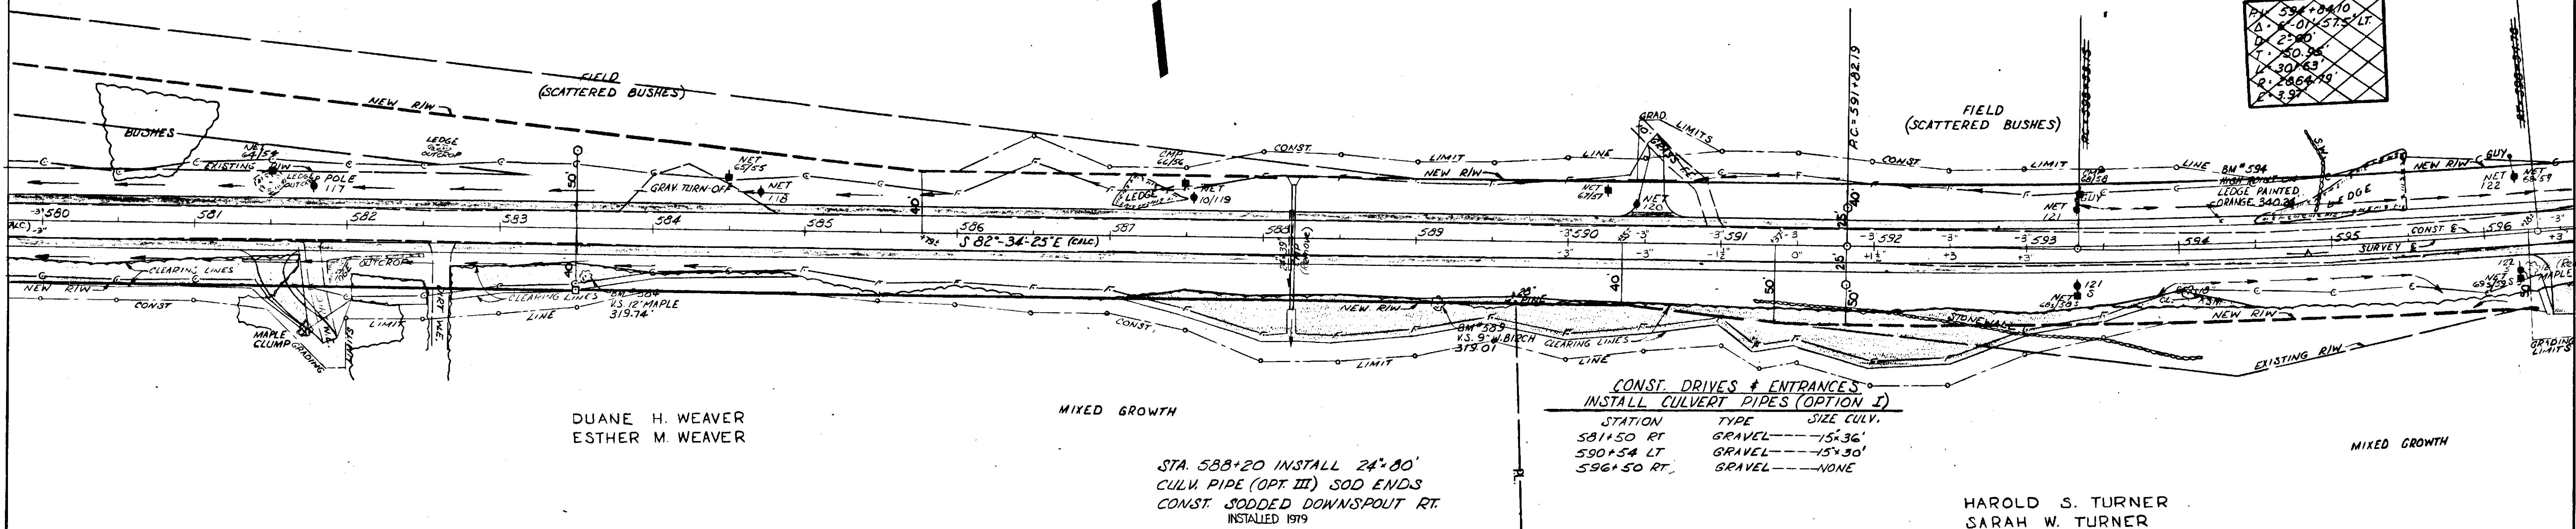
PI 594+84.10
Δ 6°-01'-57.5" LT.
D 2°-00'
T 50.95'
L 300.63'
R 2864.79'
E 3.97

FIELD
(SCATTERED BUSHES)

NEW R/W

BUSHES

NET 64/54
EXISTING R/W
LEDGE OUTCROP
POLE 117

LEDGE OUTCROP

NET 65/55
NET 118
GRAV. TURN-OFF

CMP 66/56
CONST.
LEDGE
NET 10/119

LIMIT
LINE
NEW R/W

GRAD LIMITS
NET 67/57
NET 120

PC=591+82.19

FIELD
(SCATTERED BUSHES)

CONST
LIMIT
LINE
BM#594
HIGH POINT ON LEDGE PAINTED ORANGE 340.34
NET 121
NET 122
NEW R/W
GUY
LEDGE

580
581
582
583
584
585
586
S 82°-34'-25" E (CALC)
587
588
589
590
591
592
593
594
595
596
SURVEY
CONST

CLEARING LINES
OUTCROP
NEW R/W
CONST
MAPLE CLUMP
GRADING
LIMIT
BM#584
V.S. 12" MAPLE
319.74'
CLEARING LINES
LINE
CONST.
LIMIT
NEW R/W
BM#589
V.S. 9" W. BIRCH
315.01
CLEARING LINES
LINE
STONEWALL
NEW R/W
EXISTING R/W
GRADING LIMITS
MAPLE

CONST. DRIVES & ENTRANCES
INSTALL CULVERT PIPES (OPTION I)
| STATION | TYPE | SIZE CULV. |
|---|---|---|
| 581+50 RT | GRAVEL | 15"x36' |
| 590+54 LT | GRAVEL | 15"x30' |
| 596+50 RT | GRAVEL | NONE |

DUANE H. WEAVER
ESTHER M. WEAVER

MIXED GROWTH

STA. 588+20 INSTALL 24"-80'
CULV. PIPE (OPT. III) SOD ENDS
CONST. SODDED DOWNSPOUT RT.
INSTALLED 1979

MIXED GROWTH

HAROLD S. TURNER
SARAH W. TURNER